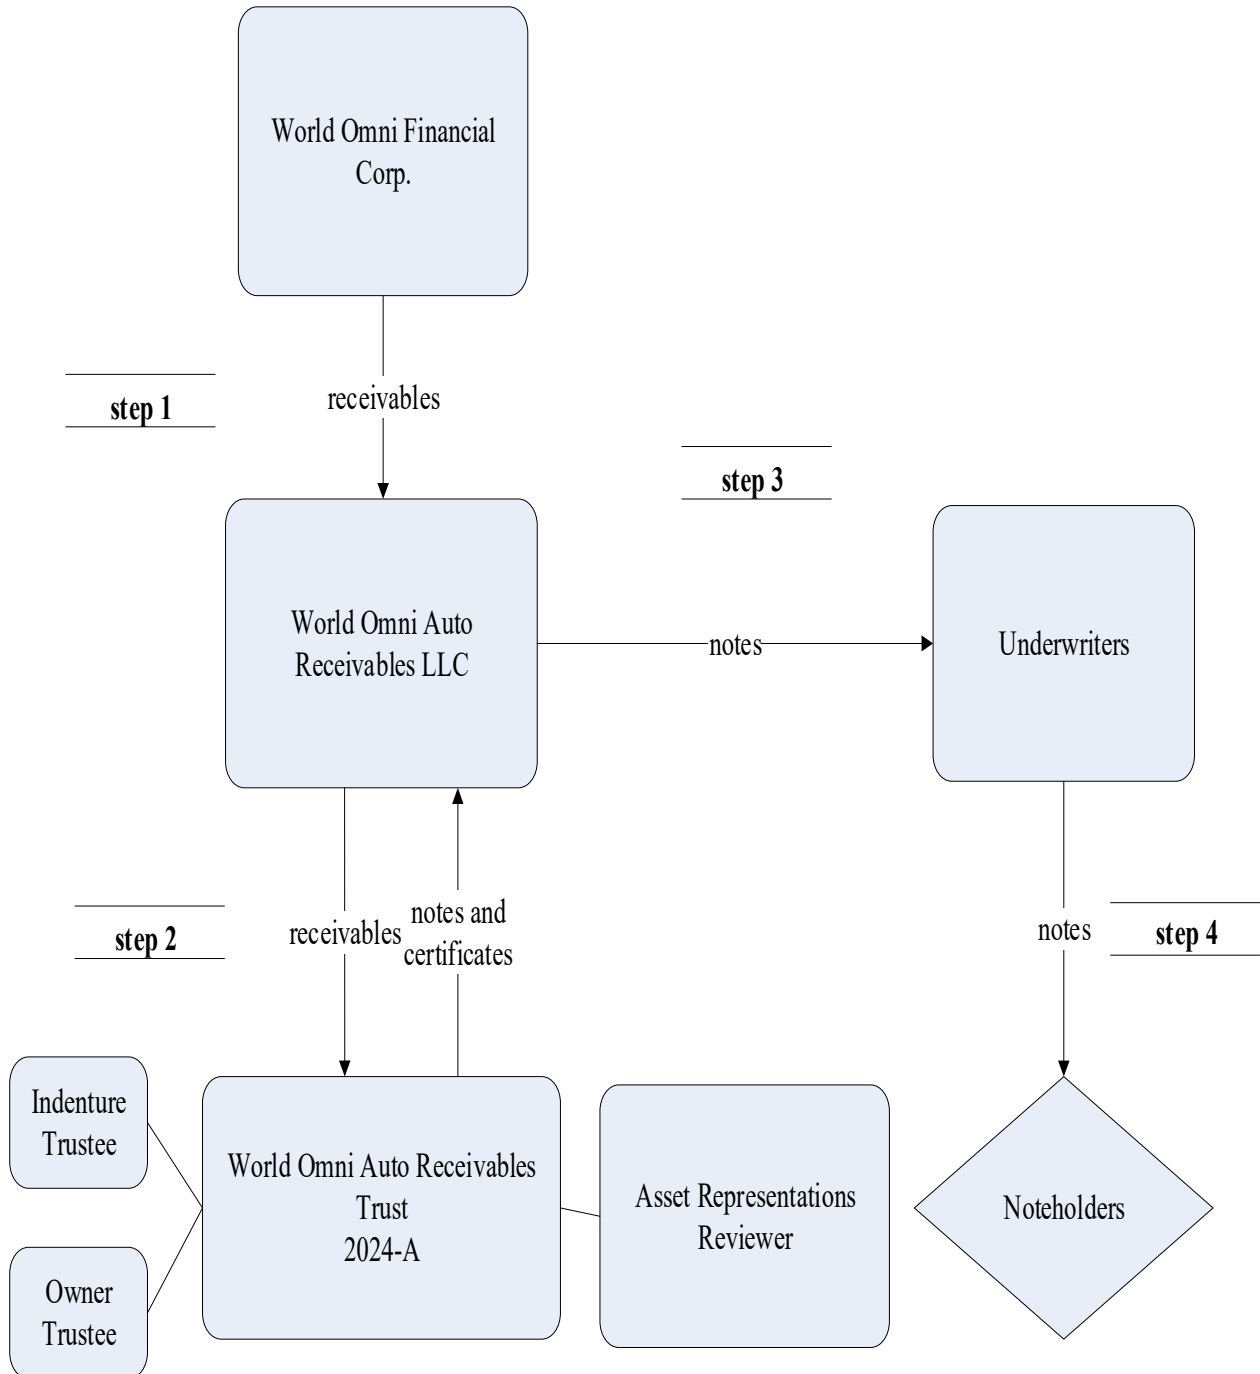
World Omni Financial Corp.

step 1

receivables

step 3

World Omni Auto Receivables LLC

notes

Underwriters

step 2

receivables

notes and certificates

notes

step 4

Indenture Trustee

World Omni Auto Receivables Trust 2024-A

Asset Representations Reviewer

Noteholders

Owner Trustee